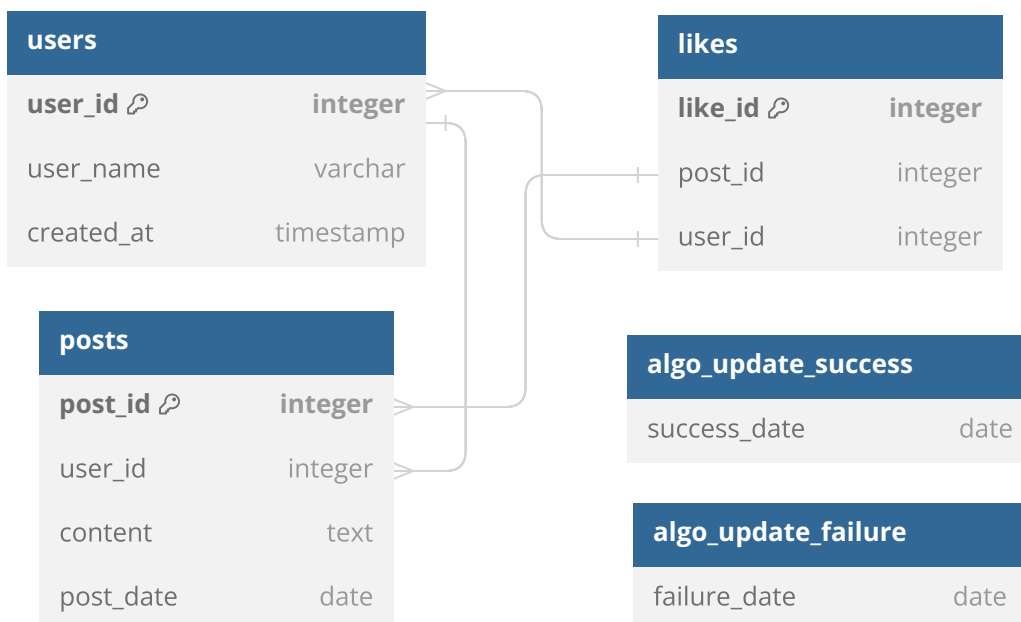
users

| user_id | integer |
|---|---|
| user_name | varchar |
| created_at | timestamp |

likes

| like_id | integer |
|---|---|
| post_id | integer |
| user_id | integer |

posts

| post_id | integer |
|---|---|
| user_id | integer |
| content | text |
| post_date | date |

algo_update_success

| success_date | date |
|---|---|

algo_update_failure

| failure_date | date |
|---|---|